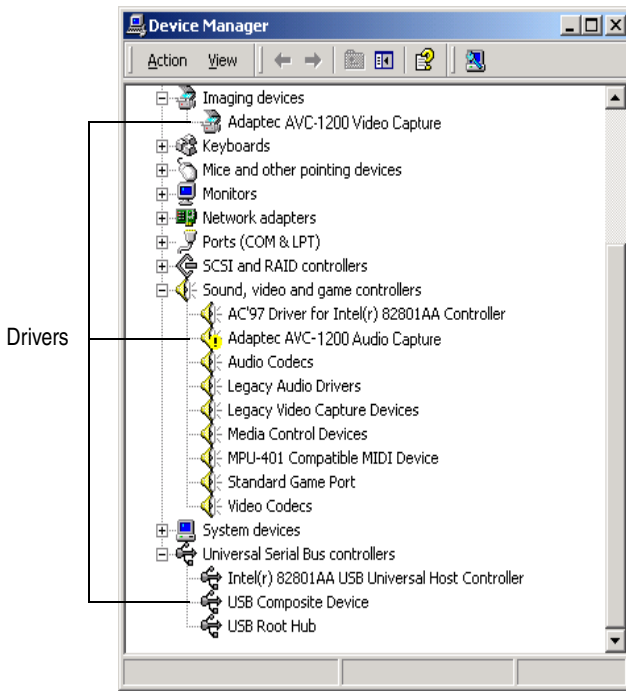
Device Manager

Action View

Imaging devices
Adaptec AVC-1200 Video Capture
Keyboards
Mice and other pointing devices
Monitors
Network adapters
Ports (COM & LPT)
SCSI and RAID controllers
Sound, video and game controllers
AC'97 Driver for Intel(r) 82801AA Controller
Adaptec AVC-1200 Audio Capture
Audio Codecs
Legacy Audio Drivers
Legacy Video Capture Devices
Media Control Devices
MPU-401 Compatible MIDI Device
Standard Game Port
Video Codecs
System devices
Universal Serial Bus controllers
Intel(r) 82801AA USB Universal Host Controller
USB Composite Device
USB Root Hub

Drivers